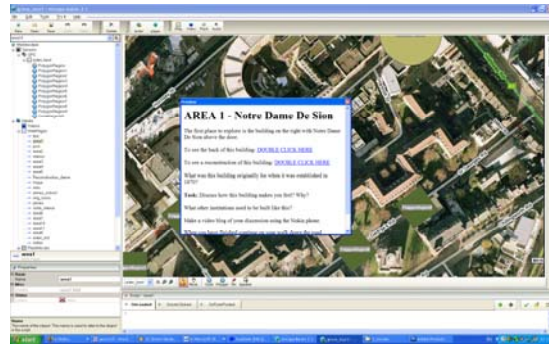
AREA 1 - Notre Dame De Sion

The first place to explore is the building on the right with Notre Dame De Sion above the door.

To see the back of this building: DOUBLE CLICK HERE

To see a reconstruction of this building: DOUBLE CLICK HERE

What was this building originally for when it was established in 1870?

Task: Discuss how this building makes you feel? Why?

What other institutions used to be built like this?

Make a video blog of your discussion using the Nokia phone.

When you have finished continue on your walk down the road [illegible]

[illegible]